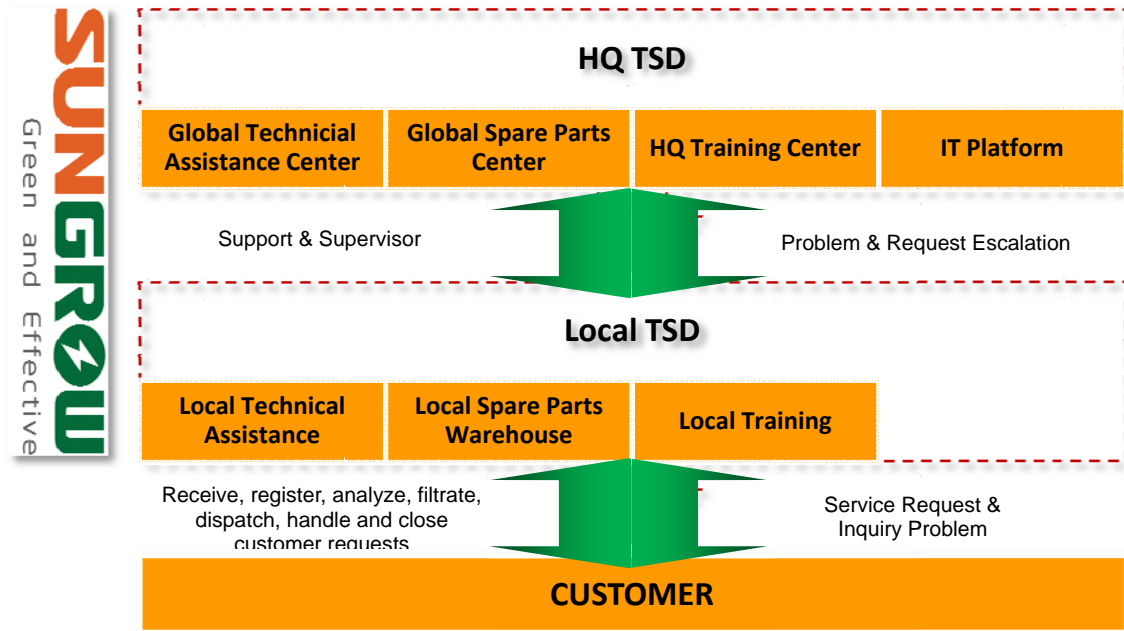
SUNGROW
Green and Effective

HQ TSD

Global Technicial Assistance Center

Global Spare Parts Center

HQ Training Center

IT Platform

Support & Supervisor

Problem & Request Escalation

Local TSD

Local Technical Assistance

Local Spare Parts Warehouse

Local Training

Receive, register, analyze, filtrate, dispatch, handle and close customer requests

Service Request & Inquiry Problem

CUSTOMER